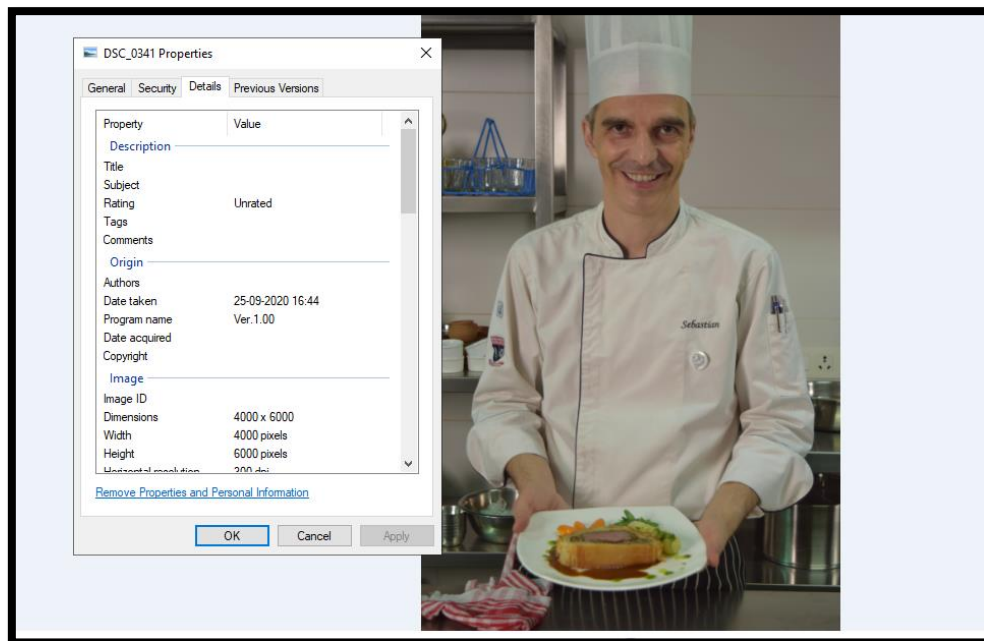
DSC_0341 Properties

General | Security | Details | Previous Versions

| Property | Value |
|---|---|
| **Description** | |
| Title | |
| Subject | |
| Rating | Unrated |
| Tags | |
| Comments | |
| **Origin** | |
| Authors | |
| Date taken | 25-09-2020 16:44 |
| Program name | Ver.1.00 |
| Date acquired | |
| Copyright | |
| **Image** | |
| Image ID | |
| Dimensions | 4000 x 6000 |
| Width | 4000 pixels |
| Height | 6000 pixels |
| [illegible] | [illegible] |

Remove Properties and Personal Information

OK | Cancel | Apply

Sebastian